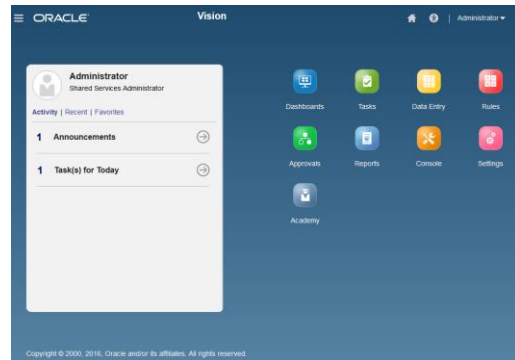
ORACLE
Vision
Administrator ▾

Administrator
Shared Services Administrator

Activity | Recent | Favorites

1 Announcements

1 Task(s) for Today

Dashboards
Tasks
Data Entry
Rules
Approvals
Reports
Console
Settings
Academy

Copyright © 2000, 2016, Oracle and/or its affiliates. All rights reserved.